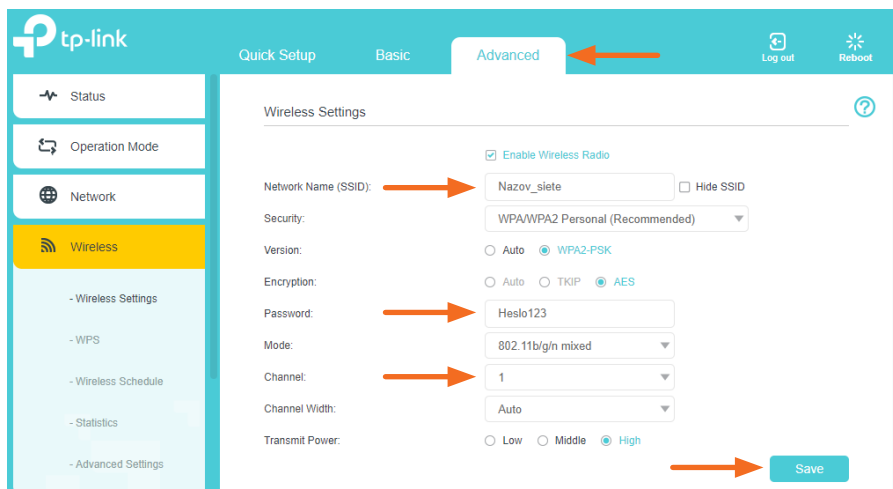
tp-link

Quick Setup Basic Advanced

Log out Reboot

Status

Operation Mode

Network

Wireless

- Wireless Settings

- WPS

- Wireless Schedule

- Statistics

- Advanced Settings

Wireless Settings

?

Enable Wireless Radio

Network Name (SSID): Nazov_siete Hide SSID

Security: WPA/WPA2 Personal (Recommended)

Version: Auto WPA2-PSK

Encryption: Auto TKIP AES

Password: Heslo123

Mode: 802.11b/g/n mixed

Channel: 1

Channel Width: Auto

Transmit Power: Low Middle High

Save